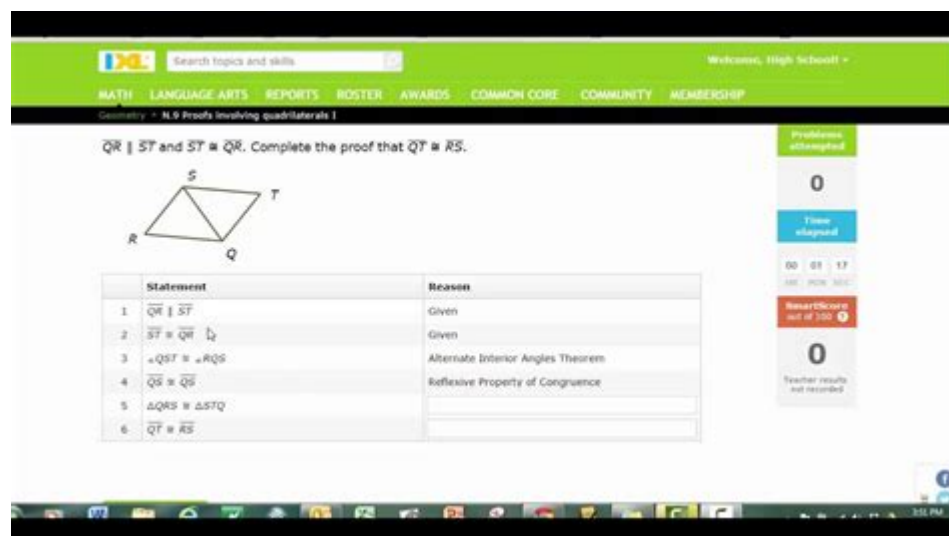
IXL Search topics and skills

Welcome, High School! ▾

MATH LANGUAGE ARTS REPORTS ROSTER AWARDS COMMON CORE COMMUNITY MEMBERSHIP

Geometry > N.9 Proofs involving quadrilaterals I

$\overline{QR} \parallel \overline{ST}$ and $\overline{ST} \cong \overline{QR}$. Complete the proof that $\overline{QT} \cong \overline{RS}$.

S T R Q

| | Statement | Reason |
|---|---|---|
| 1 | $\overline{QR} \parallel \overline{ST}$ | Given |
| 2 | $\overline{ST} \cong \overline{QR}$ | Given |
| 3 | $\angle QST \cong \angle RQS$ | Alternate Interior Angles Theorem |
| 4 | $\overline{QS} \cong \overline{QS}$ | Reflexive Property of Congruence |
| 5 | $\triangle QRS \cong \triangle STQ$ | |
| 6 | $\overline{QT} \cong \overline{RS}$ | |

Problems attempted

0

Time elapsed

00 01 17
HR MIN SEC

SmartScore out of 100

0

Teacher results not recorded

3:51 PM